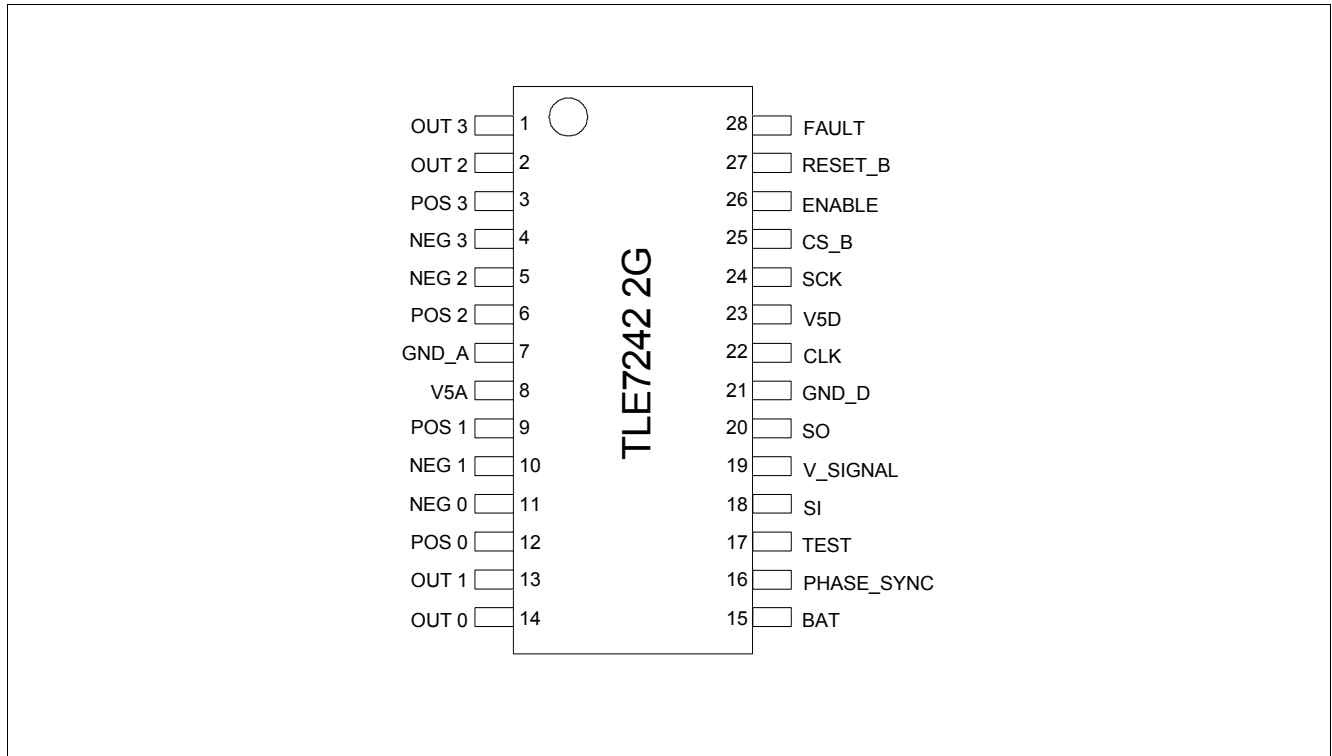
TLE7242 2G

OUT 3 1
OUT 2 2
POS 3 3
NEG 3 4
NEG 2 5
POS 2 6
GND_A 7
V5A 8
POS 1 9
NEG 1 10
NEG 0 11
POS 0 12
OUT 1 13
OUT 0 14

28 FAULT
27 RESET_B
26 ENABLE
25 CS_B
24 SCK
23 V5D
22 CLK
21 GND_D
20 SO
19 V_SIGNAL
18 SI
17 TEST
16 PHASE_SYNC
15 BAT